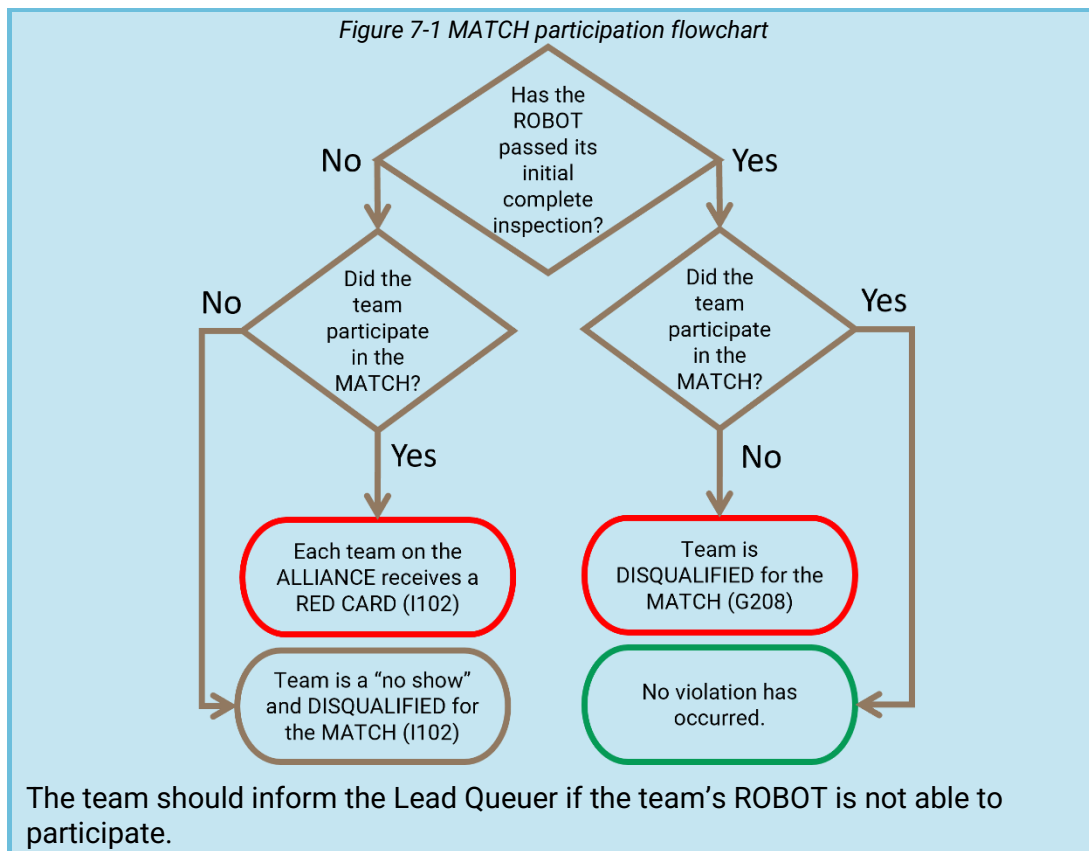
Figure 7-1 MATCH participation flowchart

Has the ROBOT passed its initial complete inspection?

No

Yes

Did the team participate in the MATCH?

No

Yes

Each team on the ALLIANCE receives a RED CARD (I102)

Team is a "no show" and DISQUALIFIED for the MATCH (I102)

Did the team participate in the MATCH?

Yes

No

Team is DISQUALIFIED for the MATCH (G208)

No violation has occurred.

The team should inform the Lead Queuer if the team's ROBOT is not able to participate.